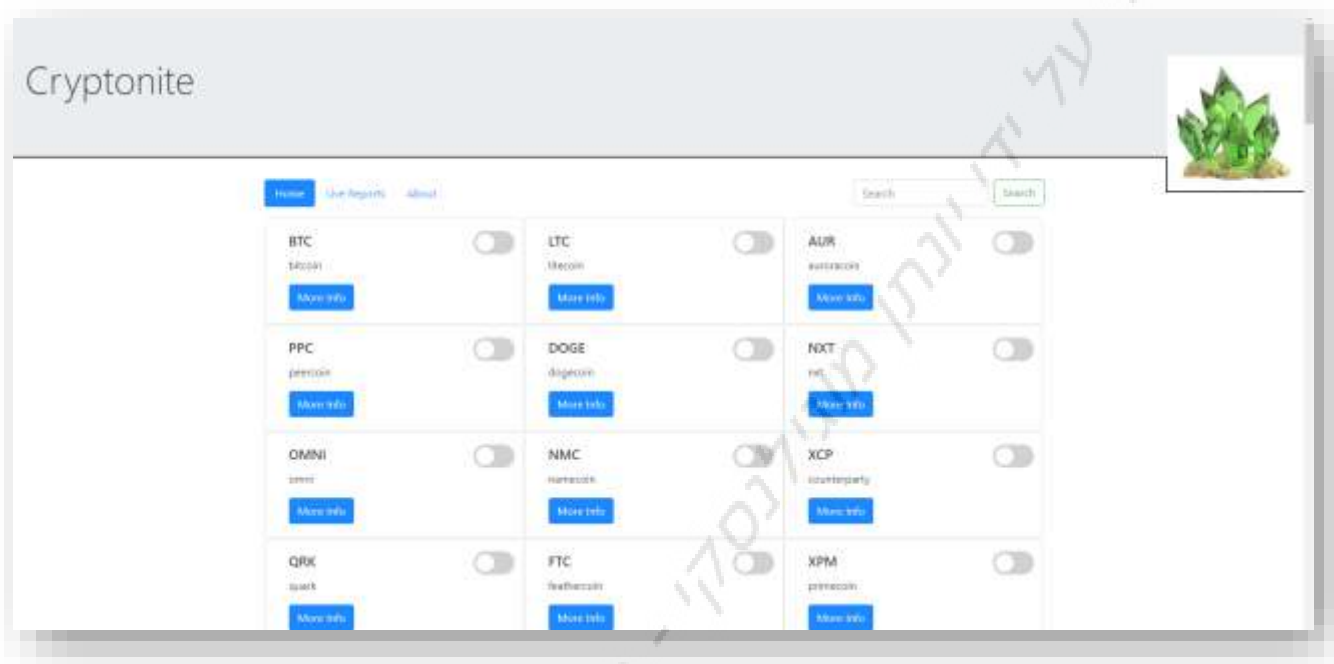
Cryptonite

Home Live Reports About

Search Search

BTC
bitcoin
More Info

LTC
litecoin
More Info

AUR
auroracoin
More Info

PPC
peercoin
More Info

DOGE
dogecoin
More Info

NXT
nxt
More Info

OMNI
omni
More Info

NMC
namecoin
More Info

XCP
counterparty
More Info

QRK
quark
More Info

FTC
feathercoin
More Info

XPM
primecoin
More Info

על ידי יונתן מנחם נסקי